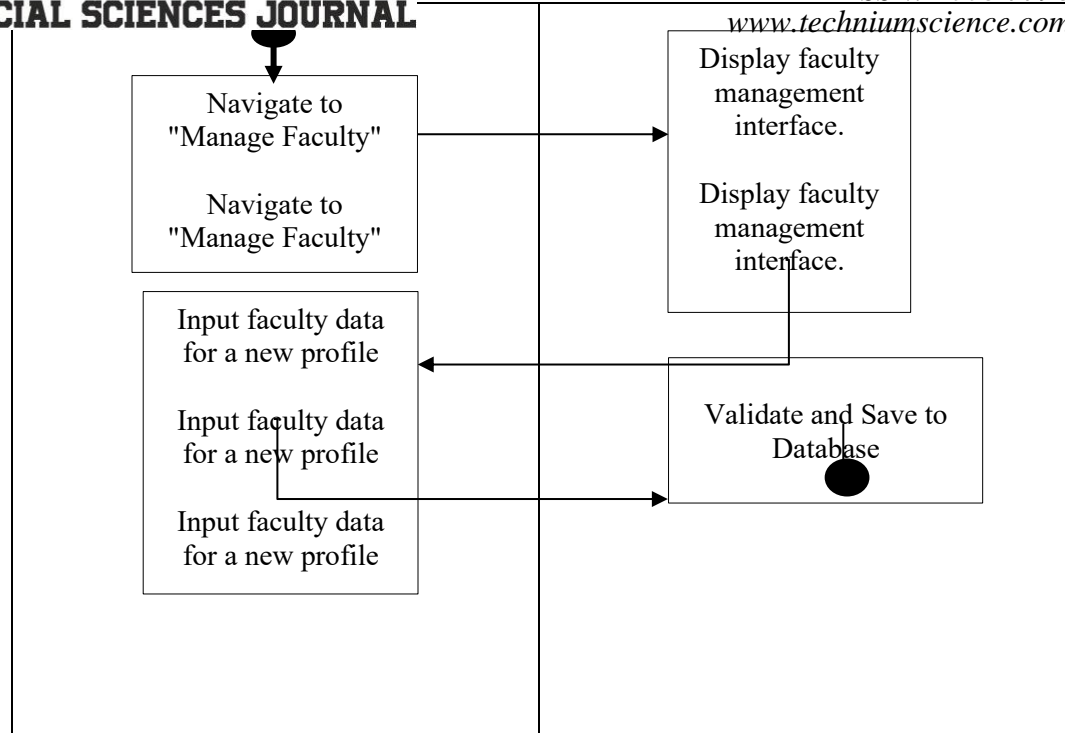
CIAL SCIENCES JOURNAL

www.techniumscience.com

Navigate to "Manage Faculty"

Navigate to "Manage Faculty"

Display faculty management interface.

Display faculty management interface.

Input faculty data for a new profile

Input faculty data for a new profile

Input faculty data for a new profile

Validate and Save to Database